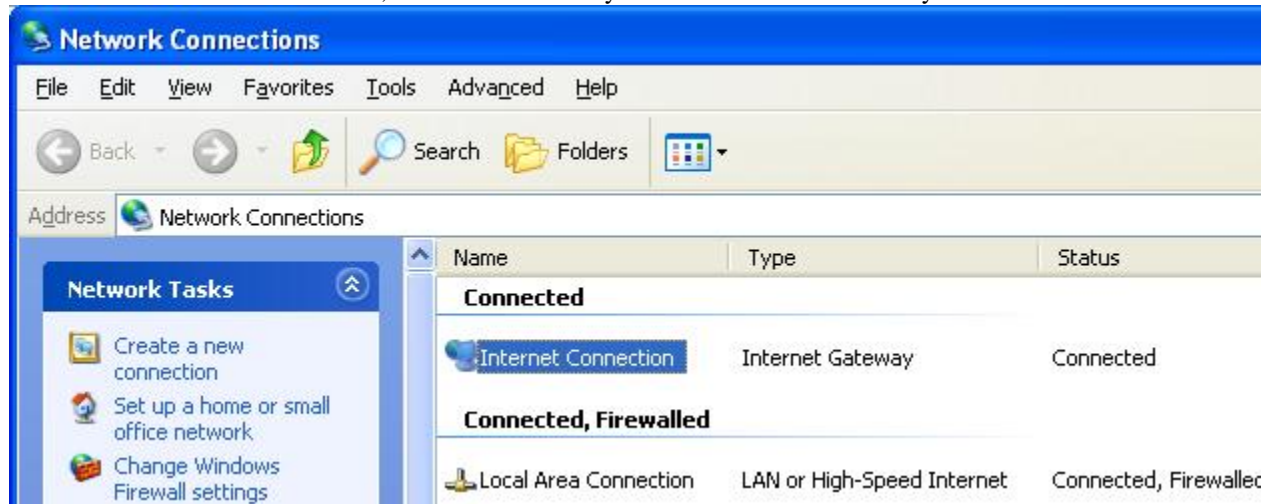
Network Connections

File Edit View Favorites Tools Advanced Help

Back Search Folders

Address Network Connections

Network Tasks

Create a new connection

Set up a home or small office network

Change Windows Firewall settings

| Name | Type | Status |
|---|---|---|
| **Connected** | | |
| Internet Connection | Internet Gateway | Connected |
| **Connected, Firewalled** | | |
| Local Area Connection | LAN or High-Speed Internet | Connected, Firewalle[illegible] |